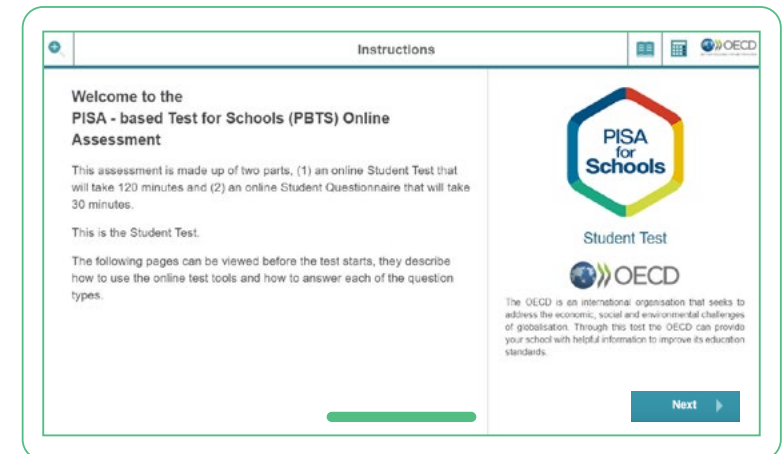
Instructions

OECD

Welcome to the
PISA - based Test for Schools (PBTS) Online Assessment

This assessment is made up of two parts, (1) an online Student Test that will take 120 minutes and (2) an online Student Questionnaire that will take 30 minutes.

This is the Student Test.

The following pages can be viewed before the test starts, they describe how to use the online test tools and how to answer each of the question types.

PISA for Schools

Student Test

OECD

The OECD is an international organisation that seeks to address the economic, social and environmental challenges of globalisation. Through this test the OECD can provide your school with helpful information to improve its education standards.

Next